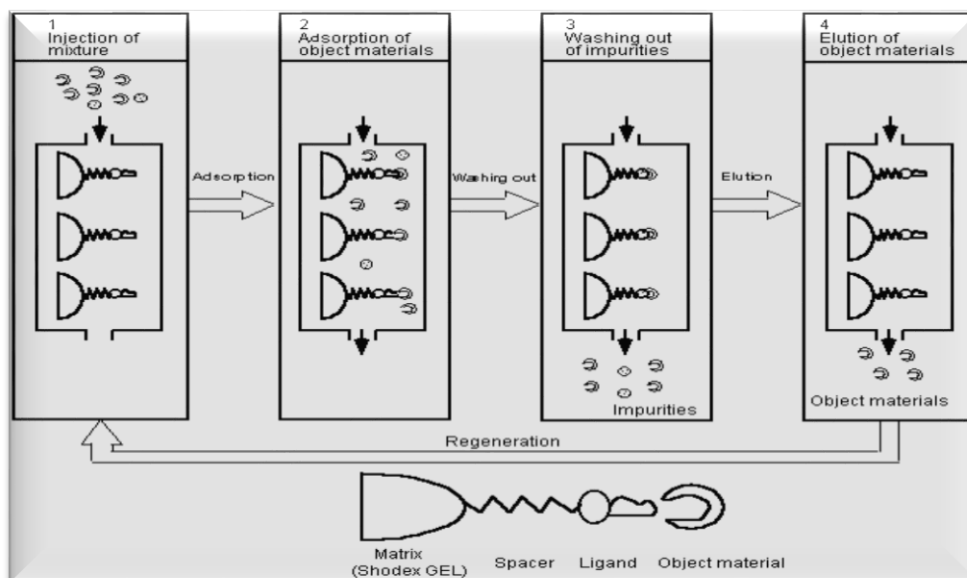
1
Injection of mixture

2
Adsorption of object materials

3
Washing out of impurities

4
Elution of object materials

Adsorption

Washing out

Elution

Impurities

Object materials

Regeneration

Matrix (Shodex GEL)

Spacer

Ligand

Object material